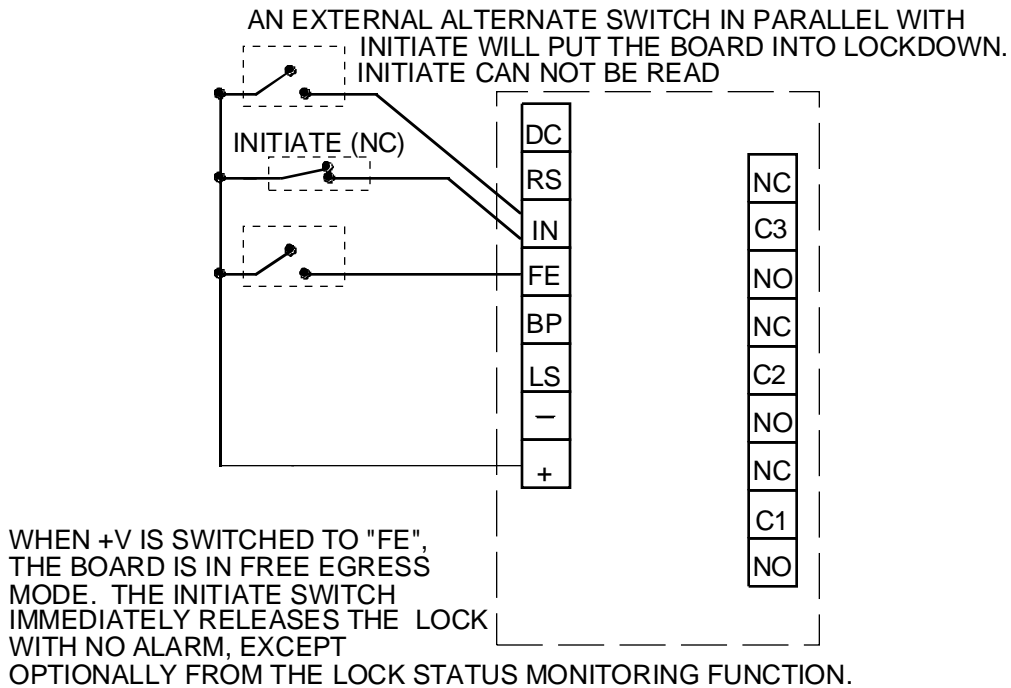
AN EXTERNAL ALTERNATE SWITCH IN PARALLEL WITH INITIATE WILL PUT THE BOARD INTO LOCKDOWN. INITIATE CAN NOT BE READ

INITIATE (NC)

DC
RS
IN
FE
BP
LS
–
+

NC
C3
NO
NC
C2
NO
NC
C1
NO

WHEN +V IS SWITCHED TO "FE", THE BOARD IS IN FREE EGRESS MODE. THE INITIATE SWITCH IMMEDIATELY RELEASES THE LOCK WITH NO ALARM, EXCEPT OPTIONALLY FROM THE LOCK STATUS MONITORING FUNCTION.